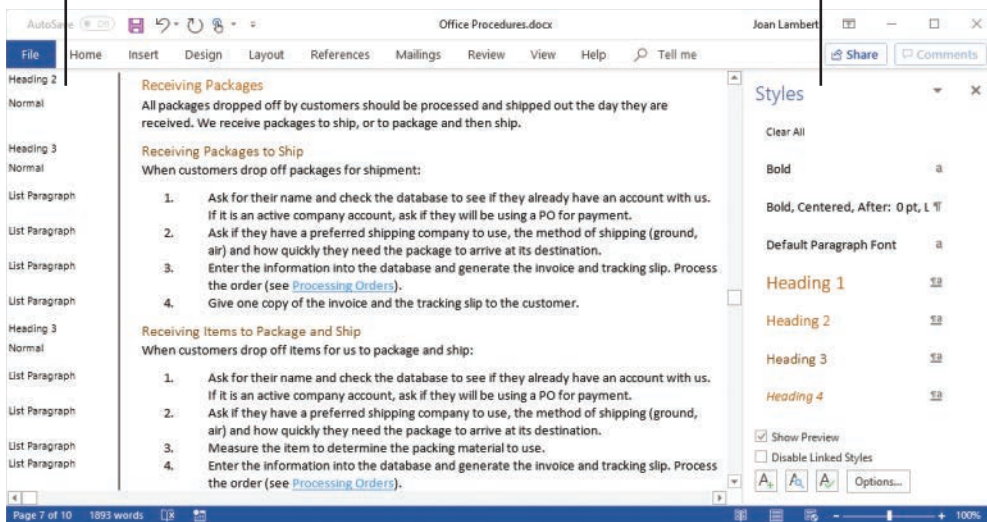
AutoSave Off Office Procedures.docx Joan Lambert

File Home Insert Design Layout References Mailings Review View Help Tell me Share Comments

Heading 2
Normal
Heading 3
Normal
List Paragraph
List Paragraph
List Paragraph
List Paragraph
Heading 3
Normal
List Paragraph
List Paragraph
List Paragraph
List Paragraph

Receiving Packages

All packages dropped off by customers should be processed and shipped out the day they are received. We receive packages to ship, or to package and then ship.

Receiving Packages to Ship

When customers drop off packages for shipment:

1. Ask for their name and check the database to see if they already have an account with us. If it is an active company account, ask if they will be using a PO for payment.
2. Ask if they have a preferred shipping company to use, the method of shipping (ground, air) and how quickly they need the package to arrive at its destination.
3. Enter the information into the database and generate the invoice and tracking slip. Process the order (see Processing Orders).
4. Give one copy of the invoice and the tracking slip to the customer.

Receiving Items to Package and Ship

When customers drop off items for us to package and ship:

1. Ask for their name and check the database to see if they already have an account with us. If it is an active company account, ask if they will be using a PO for payment.
2. Ask if they have a preferred shipping company to use, the method of shipping (ground, air) and how quickly they need the package to arrive at its destination.
3. Measure the item to determine the packing material to use.
4. Enter the information into the database and generate the invoice and tracking slip. Process the order (see Processing Orders).

Styles

Clear All
Bold a
Bold, Centered, After: 0 pt, L ¶
Default Paragraph Font a
Heading 1
Heading 2
Heading 3
Heading 4

Show Preview
Disable Linked Styles
Options...

Page 7 of 10 1893 words 100%